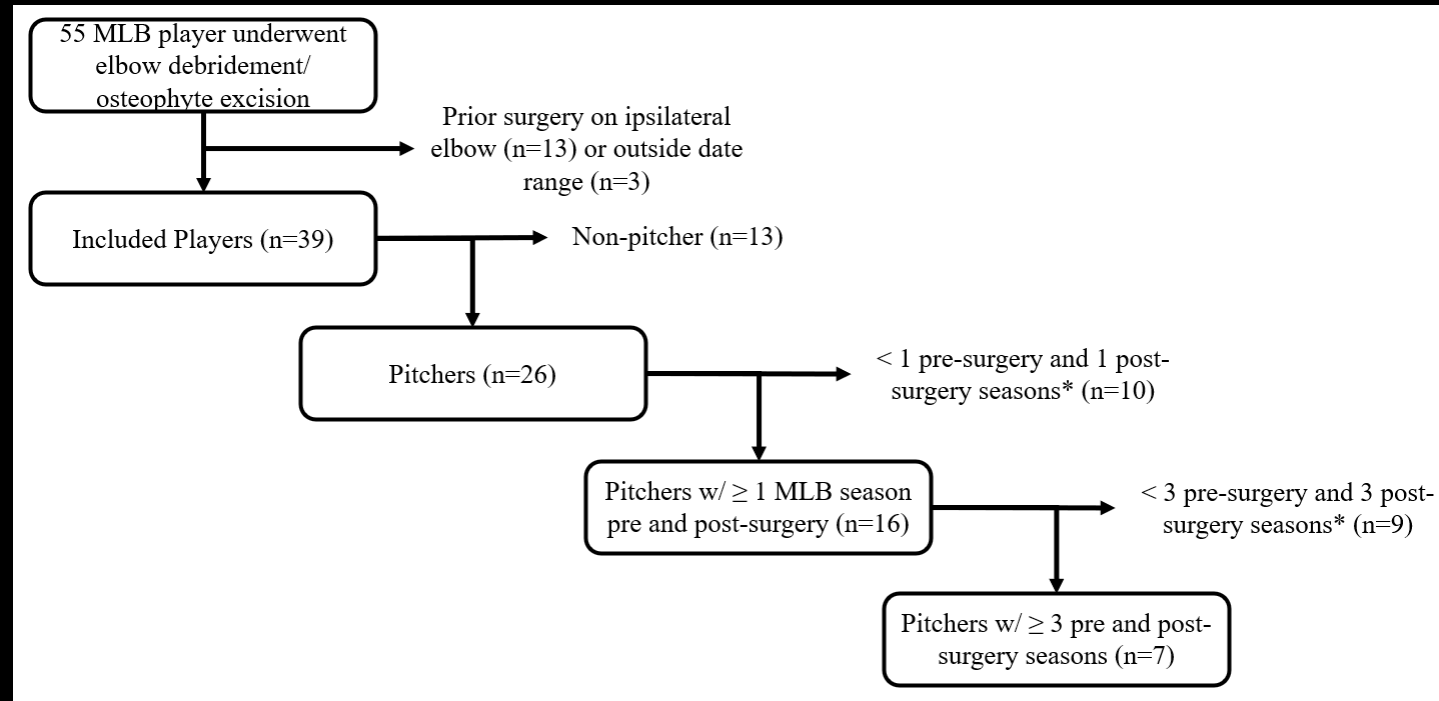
55 MLB player underwent elbow debridement/ osteophyte excision

Prior surgery on ipsilateral elbow (n=13) or outside date range (n=3)

Included Players (n=39)

Non-pitcher (n=13)

Pitchers (n=26)

< 1 pre-surgery and 1 post-surgery seasons* (n=10)

Pitchers w/ ≥ 1 MLB season pre and post-surgery (n=16)

< 3 pre-surgery and 3 post-surgery seasons* (n=9)

Pitchers w/ ≥ 3 pre and post-surgery seasons (n=7)